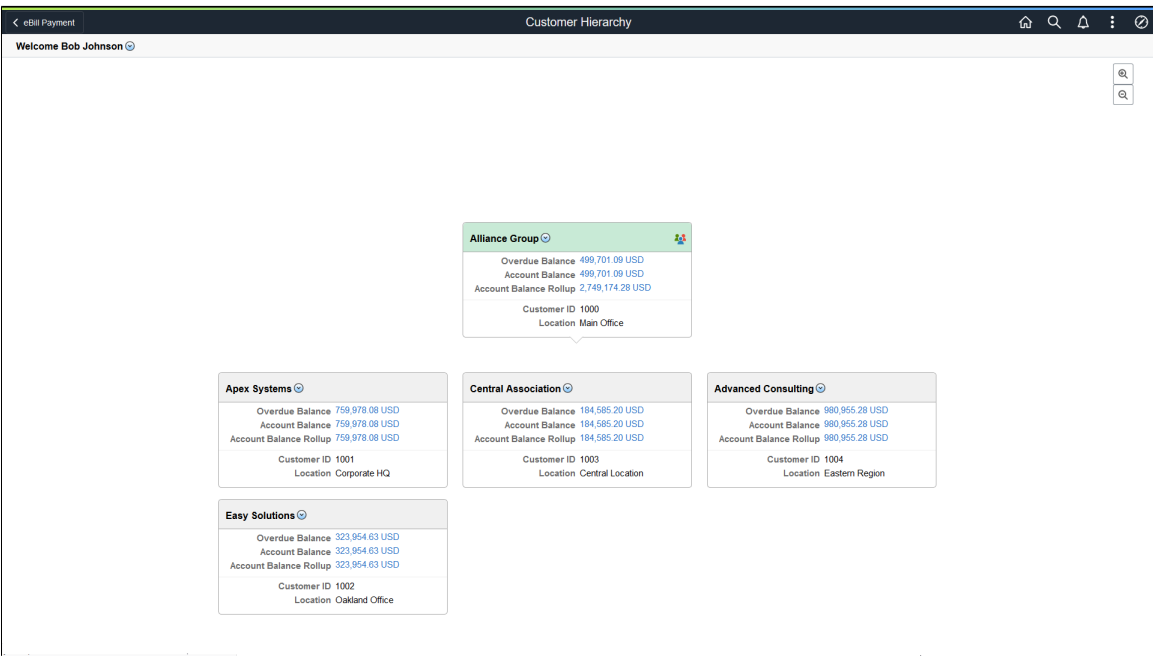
eBill Payment

Customer Hierarchy

Welcome Bob Johnson

Alliance Group

Overdue Balance 499,701.09 USD
Account Balance 499,701.09 USD
Account Balance Rollup 2,749,174.28 USD

Customer ID 1000
Location Main Office

Apex Systems

Overdue Balance 759,978.08 USD
Account Balance 759,978.08 USD
Account Balance Rollup 759,978.08 USD

Customer ID 1001
Location Corporate HQ

Central Association

Overdue Balance 184,585.20 USD
Account Balance 184,585.20 USD
Account Balance Rollup 184,585.20 USD

Customer ID 1003
Location Central Location

Advanced Consulting

Overdue Balance 980,955.28 USD
Account Balance 980,955.28 USD
Account Balance Rollup 980,955.28 USD

Customer ID 1004
Location Eastern Region

Easy Solutions

Overdue Balance 323,954.63 USD
Account Balance 323,954.63 USD
Account Balance Rollup 323,954.63 USD

Customer ID 1002
Location Oakland Office